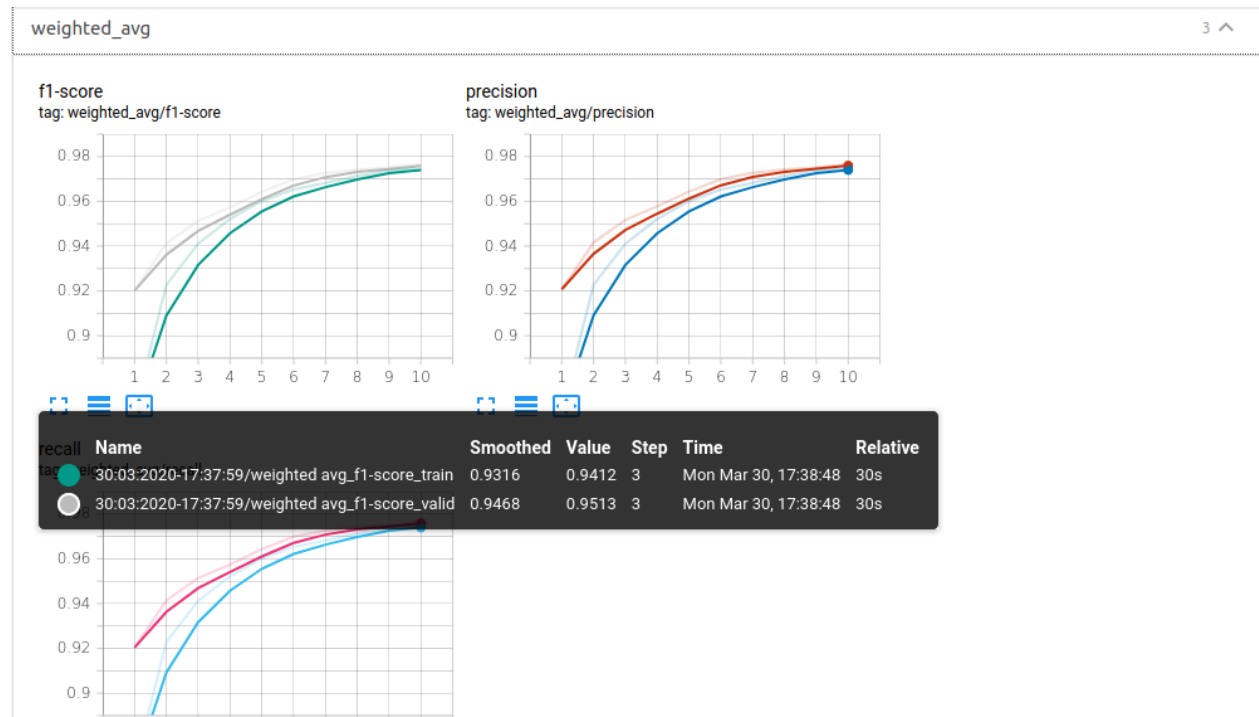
weighted_avg

3

f1-score
tag: weighted_avg/f1-score

0.98
0.96
0.94
0.92
0.9

1 2 3 4 5 6 7 8 9 10

precision
tag: weighted_avg/precision

0.98
0.96
0.94
0.92
0.9

1 2 3 4 5 6 7 8 9 10

recall
tag: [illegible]

| | Name | Smoothed | Value | Step | Time | Relative |
|---|---|---|---|---|---|---|
| | 30:03:2020-17:37:59/weighted avg_f1-score_train | 0.9316 | 0.9412 | 3 | Mon Mar 30, 17:38:48 | 30s |
| | 30:03:2020-17:37:59/weighted avg_f1-score_valid | 0.9468 | 0.9513 | 3 | Mon Mar 30, 17:38:48 | 30s |

0.96
0.94
0.92
0.9